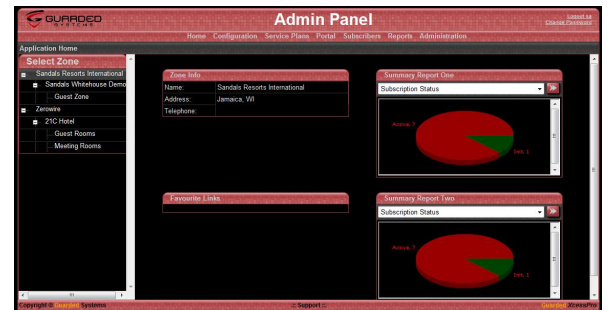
GUARDED SYSTEMS

Admin Panel

Logout as
Change Password

Home Configuration Service Plans Portal Subscribers Reports Administration

Application Home

Select Zone

Sandals Resorts International
Sandals Whitehouse Demo
Guest Zone
Zerowire
21C Hotel
Guest Rooms
Meeting Rooms

Zone Info

| Name: | Sandals Resorts International |
|---|---|
| Address: | Jamaica, WI |
| Telephone: | |

Favourite Links

Summary Report One

Subscription Status

Active, 7
Sus, 1

Summary Report Two

Subscription Status

Active, 7
Sus, 1

Copyright © Guarded Systems

:: Support ::

Guarded XtremePro